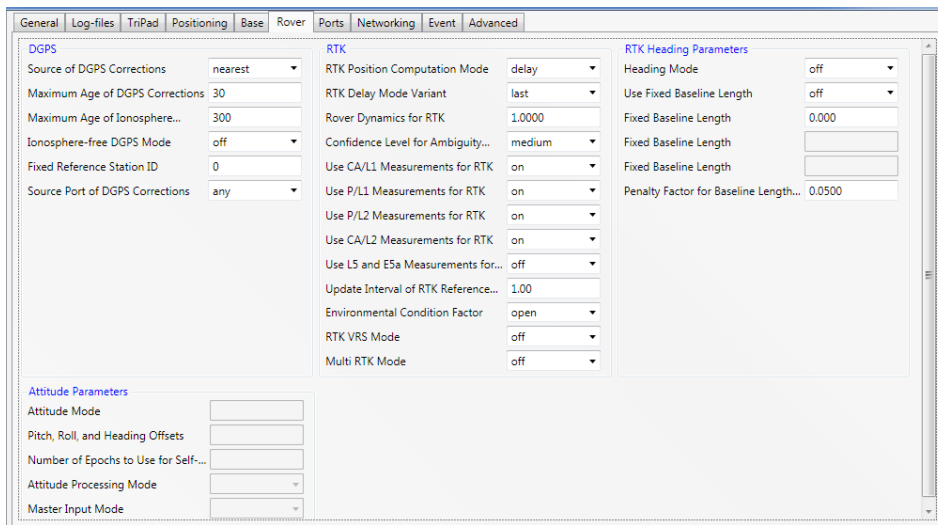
General | Log-files | TriPad | Positioning | Base | Rover | Ports | Networking | Event | Advanced

DGPS
Source of DGPS Corrections nearest
Maximum Age of DGPS Corrections 30
Maximum Age of Ionosphere... 300
Ionosphere-free DGPS Mode off
Fixed Reference Station ID 0
Source Port of DGPS Corrections any

RTK
RTK Position Computation Mode delay
RTK Delay Mode Variant last
Rover Dynamics for RTK 1.0000
Confidence Level for Ambiguity... medium
Use CA/L1 Measurements for RTK on
Use P/L1 Measurements for RTK on
Use P/L2 Measurements for RTK on
Use CA/L2 Measurements for RTK on
Use L5 and E5a Measurements for... off
Update Interval of RTK Reference... 1.00
Environmental Condition Factor open
RTK VRS Mode off
Multi RTK Mode off

RTK Heading Parameters
Heading Mode off
Use Fixed Baseline Length off
Fixed Baseline Length 0.000
Fixed Baseline Length
Fixed Baseline Length
Penalty Factor for Baseline Length... 0.0500

Attitude Parameters
Attitude Mode
Pitch, Roll, and Heading Offsets
Number of Epochs to Use for Self-...
Attitude Processing Mode
Master Input Mode